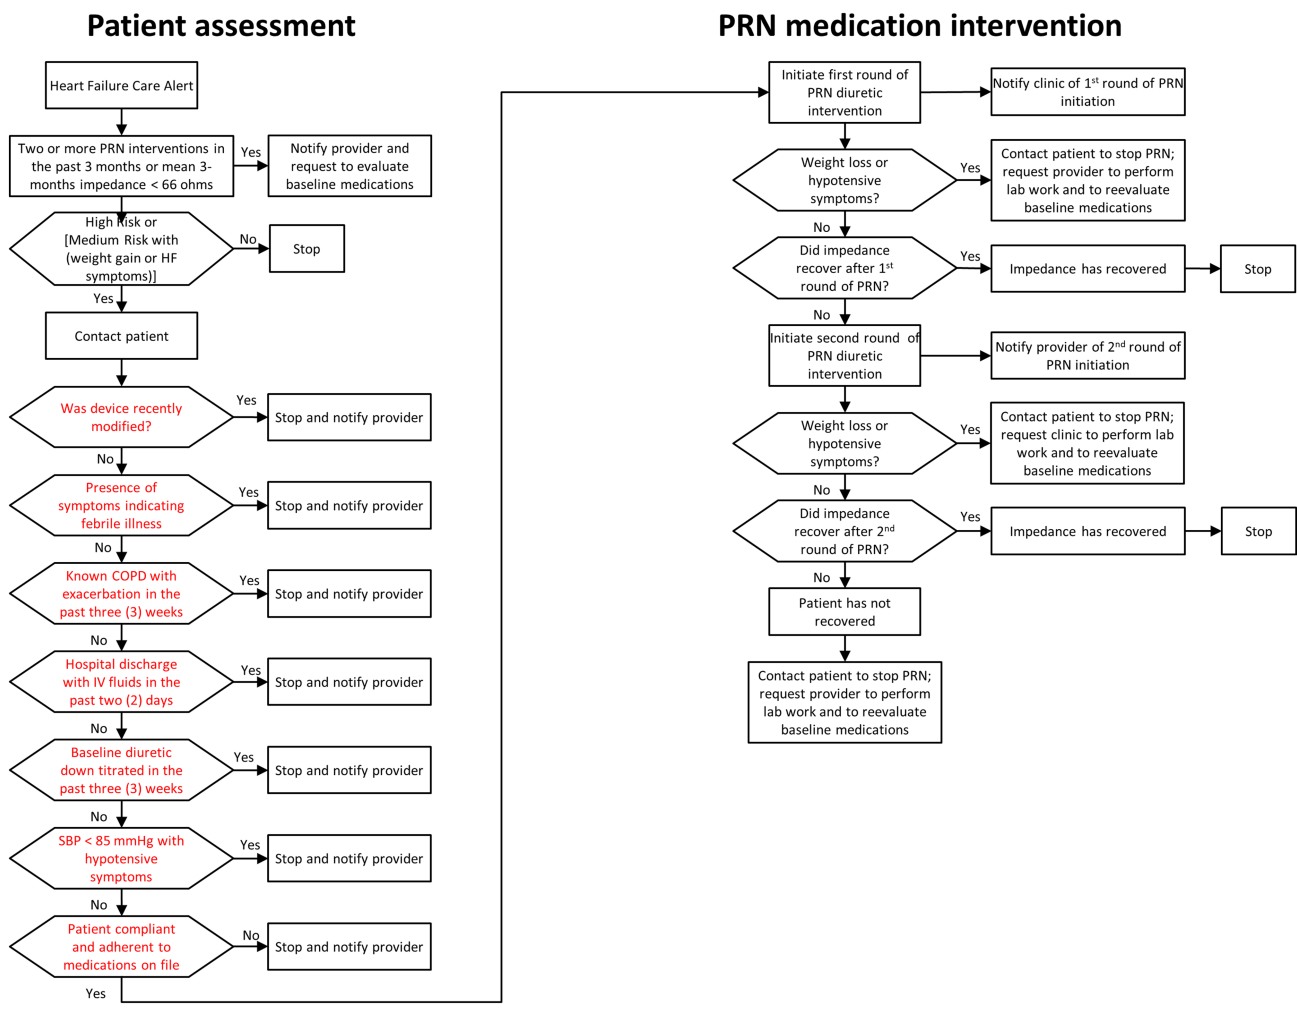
Patient assessment

Heart Failure Care Alert

Two or more PRN interventions in the past 3 months or mean 3-months impedance < 66 ohms

Yes

Notify provider and request to evaluate baseline medications

High Risk or [Medium Risk with (weight gain or HF symptoms)]

No

Stop

Yes

Contact patient

Was device recently modified?

Yes

Stop and notify provider

No

Presence of symptoms indicating febrile illness

Yes

Stop and notify provider

No

Known COPD with exacerbation in the past three (3) weeks

Yes

Stop and notify provider

No

Hospital discharge with IV fluids in the past two (2) days

Yes

Stop and notify provider

No

Baseline diuretic down titrated in the past three (3) weeks

Yes

Stop and notify provider

No

SBP < 85 mmHg with hypotensive symptoms

Yes

Stop and notify provider

No

Patient compliant and adherent to medications on file

No

Stop and notify provider

Yes

PRN medication intervention

Initiate first round of PRN diuretic intervention

Notify clinic of 1$^{st}$ round of PRN initiation

Weight loss or hypotensive symptoms?

Yes

Contact patient to stop PRN; request provider to perform lab work and to reevaluate baseline medications

No

Did impedance recover after 1$^{st}$ round of PRN?

Yes

Impedance has recovered

Stop

No

Initiate second round of PRN diuretic intervention

Notify provider of 2$^{nd}$ round of PRN initiation

Weight loss or hypotensive symptoms?

Yes

Contact patient to stop PRN; request clinic to perform lab work and to reevaluate baseline medications

No

Did impedance recover after 2$^{nd}$ round of PRN?

Yes

Impedance has recovered

Stop

No

Patient has not recovered

Contact patient to stop PRN; request provider to perform lab work and to reevaluate baseline medications